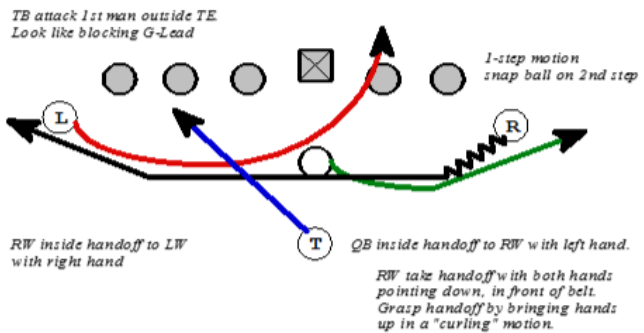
TB attack 1st man outside TE.
Look like blocking G-Lead

1-step motion
snap ball on 2nd step

L

R

T

RW inside handoff to LW with right hand

QB inside handoff to RW with left hand.

RW take handoff with both hands pointing down, in front of belt. Grasp handoff by bringing hands up in a "curling" motion.